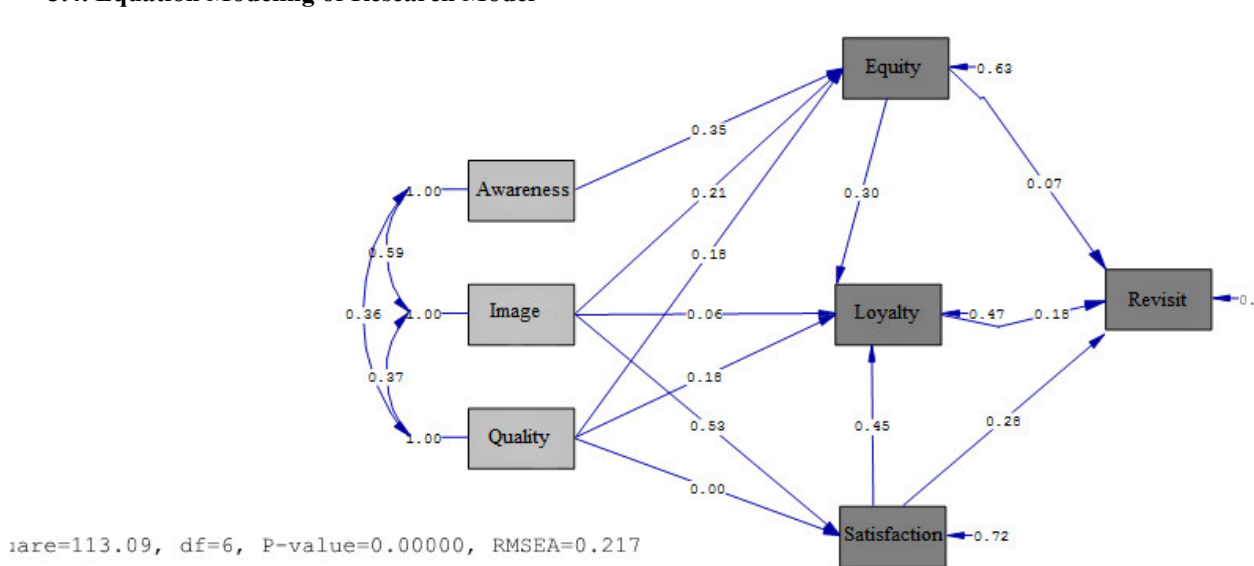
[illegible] Equation Modeling of Research Model

Equity
0.63
0.35
Awareness
1.00
0.21
0.30
0.07
0.59
0.18
0.36
1.00
Image
0.06
Loyalty
0.47
0.18
Revisit
0.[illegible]
0.37
0.18
1.00
Quality
0.53
0.45
0.28
0.00
Satisfaction
0.72

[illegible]uare=113.09, df=6, P-value=0.00000, RMSEA=0.217